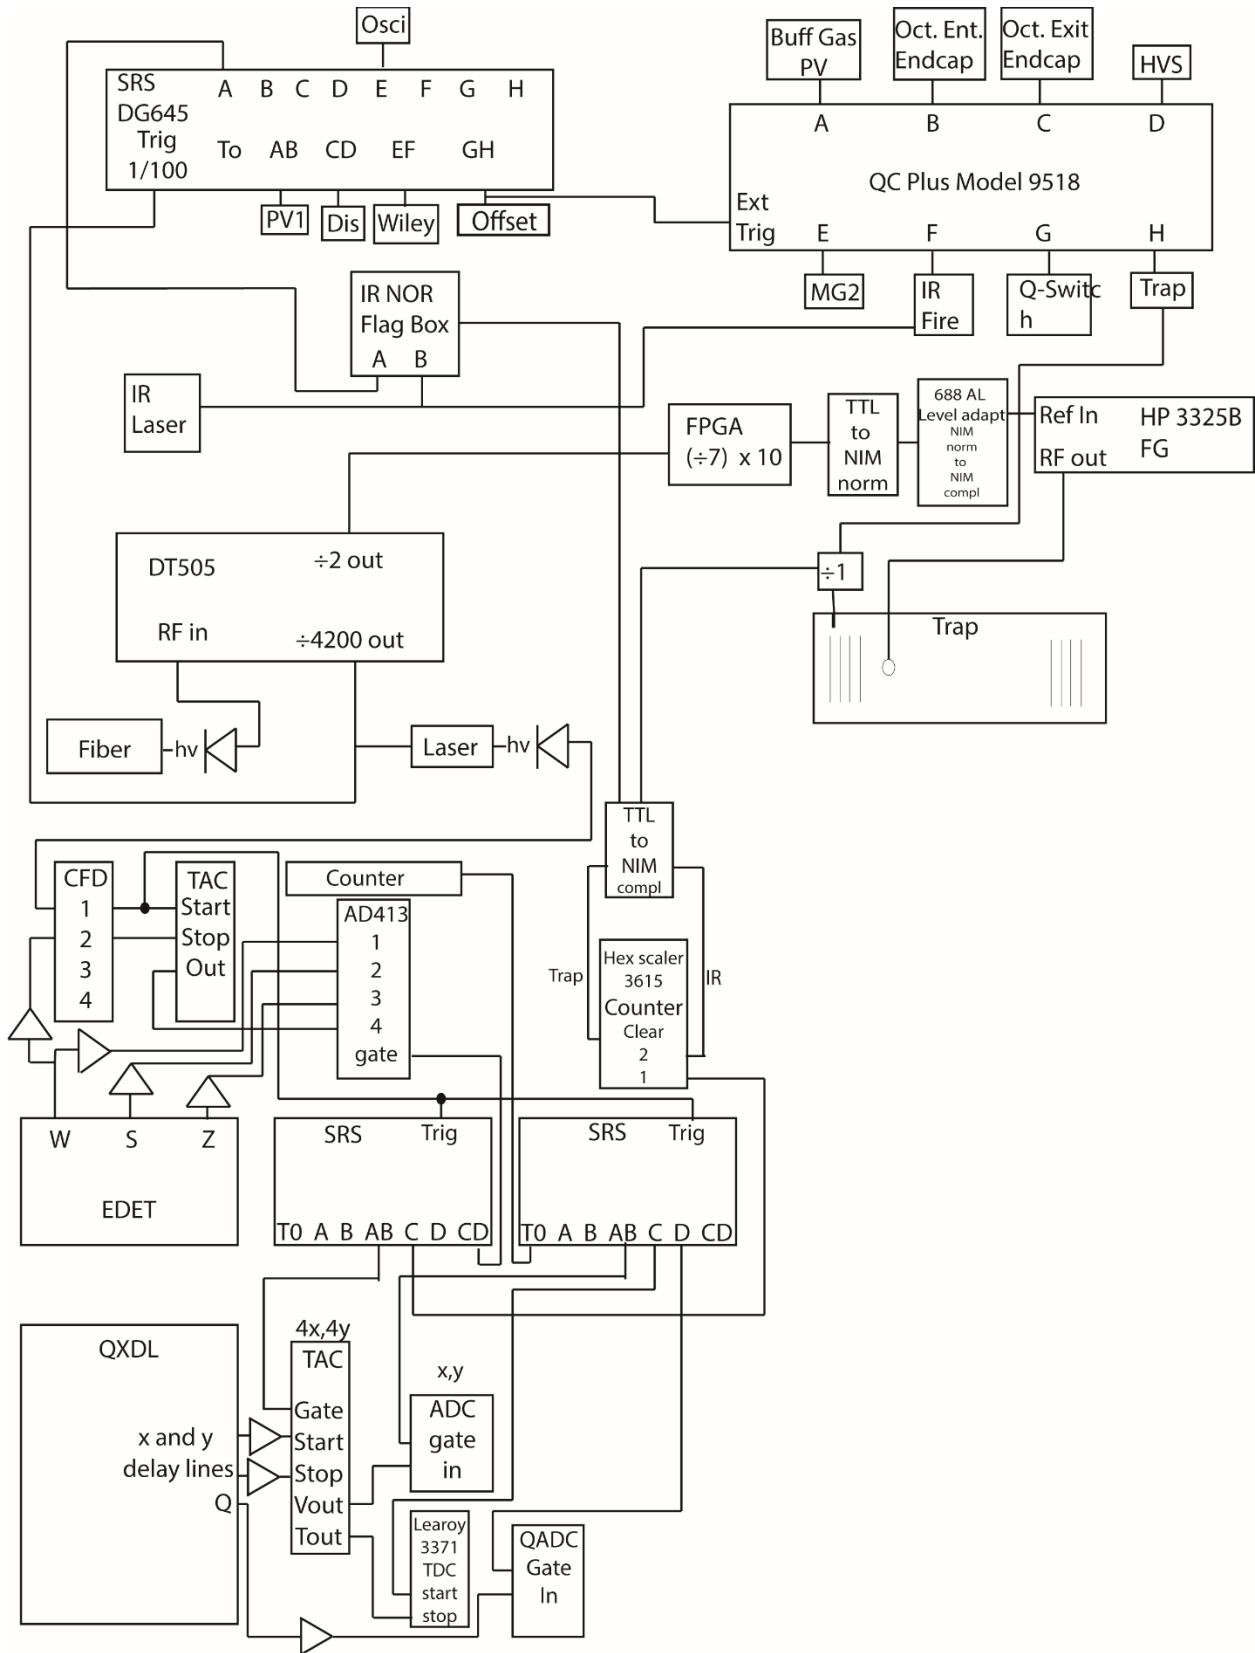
Osci

SRS DG645 Trig 1/100
A B C D E F G H
To AB CD EF GH
PV1 Dis Wiley Offset

Buff Gas PV
Oct. Ent. Endcap
Oct. Exit Endcap
HVS
A B C D
QC Plus Model 9518
Ext Trig
E F G H
MG2
IR Fire
Q-Switc h
Trap

IR NOR Flag Box
A B

IR Laser

FPGA (÷7) x 10
TTL to NIM norm
688 AL Level adapt NIM norm to NIM compl
Ref In
RF out
HP 3325B FG

DT505
÷2 out
RF in
÷4200 out

÷1
Trap

Fiber
hv
Laser
hv

TTL to NIM compl

CFD 1 2 3 4
TAC Start Stop Out
Counter
AD413 1 2 3 4 gate

Trap
Hex scaler 3615 Counter Clear 2 1
IR

W S Z
EDET

SRS Trig
T0 A B AB C D CD

SRS Trig
T0 A B AB C D CD

QXDL
x and y delay lines
Q

4x,4y
TAC
Gate Start Stop Vout Tout

x,y
ADC gate in

Learoy 3371 TDC start stop

QADC Gate In